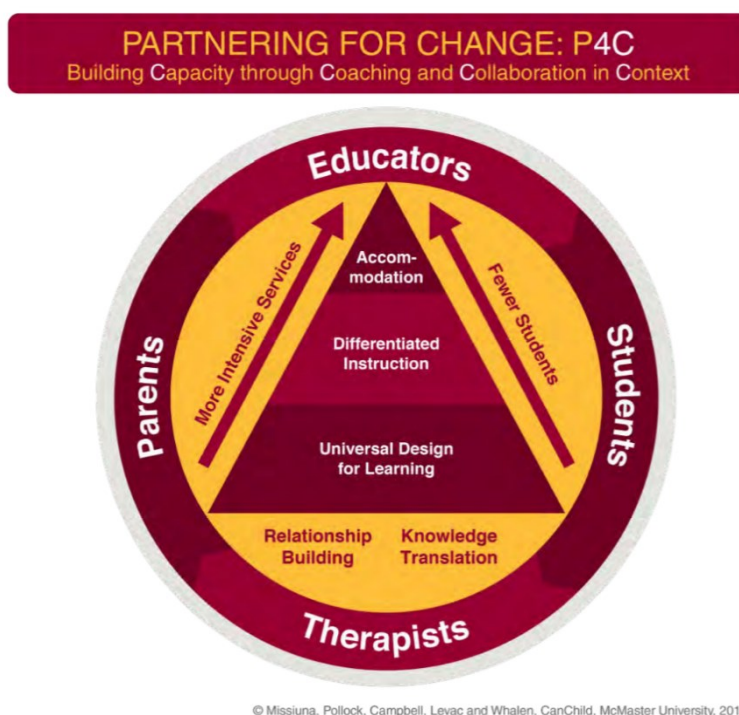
PARTNERING FOR CHANGE: P4C
Building Capacity through Coaching and Collaboration in Context

Educators

Parents

Students

Therapists

More Intensive Services

Fewer Students

Accommodation

Differentiated Instruction

Universal Design for Learning

Relationship Building

Knowledge Translation

© Missiuna, Pollock, Campbell, Levac and Whalen, CanChild, McMaster University, 201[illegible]